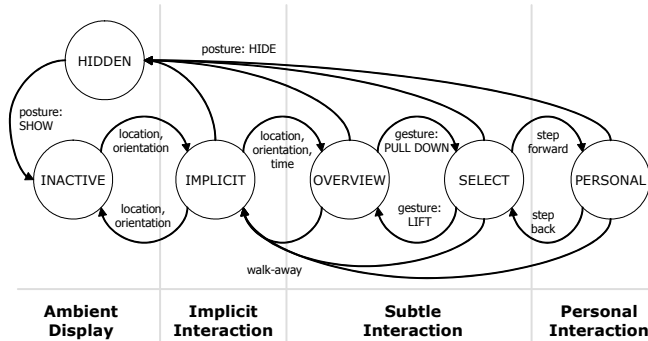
HIDDEN

posture: HIDE

posture: SHOW

location, orientation

location, orientation

location, orientation, time

gesture: PULL DOWN

gesture: LIFT

step forward

step back

INACTIVE

IMPLICIT

OVERVIEW

SELECT

PERSONAL

walk-away

Ambient Display

Implicit Interaction

Subtle Interaction

Personal Interaction